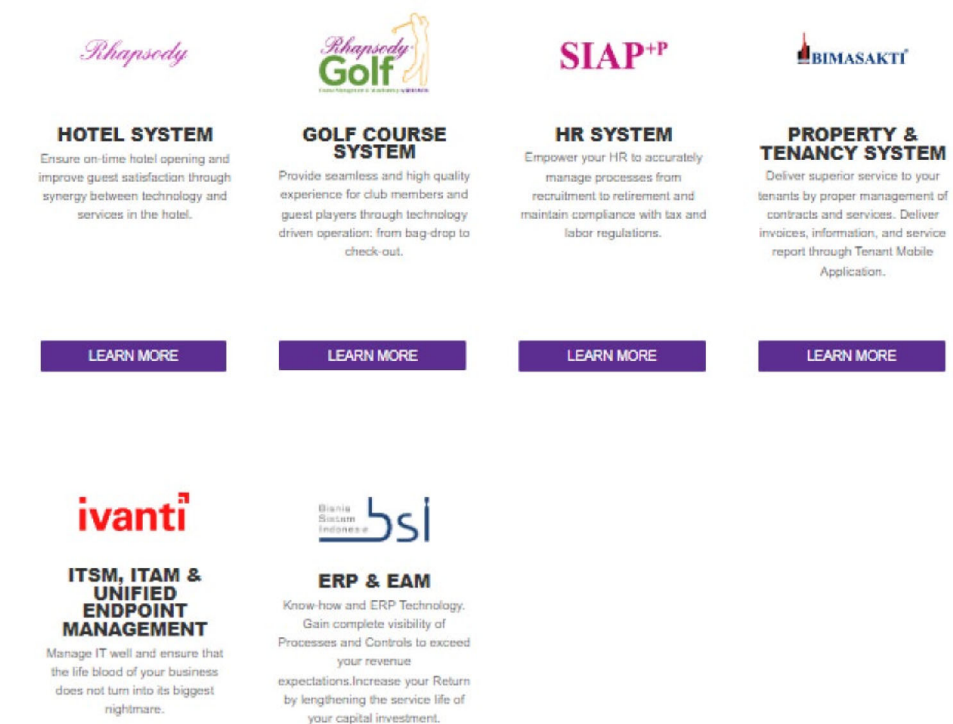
Rhapsody

Rhapsody Golf

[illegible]

SIAP$^{+P}$

BIMASAKTI

HOTEL SYSTEM

Ensure on-time hotel opening and improve guest satisfaction through synergy between technology and services in the hotel.

LEARN MORE

GOLF COURSE SYSTEM

Provide seamless and high quality experience for club members and guest players through technology driven operation: from bag-drop to check-out.

LEARN MORE

HR SYSTEM

Empower your HR to accurately manage processes from recruitment to retirement and maintain compliance with tax and labor regulations.

LEARN MORE

PROPERTY & TENANCY SYSTEM

Deliver superior service to your tenants by proper management of contracts and services. Deliver invoices, information, and service report through Tenant Mobile Application.

LEARN MORE

ivanti

ITSM, ITAM & UNIFIED ENDPOINT MANAGEMENT

Manage IT well and ensure that the life blood of your business does not turn into its biggest nightmare.

Bisnis Sistem Indonesia bsi

ERP & EAM

Know-how and ERP Technology. Gain complete visibility of Processes and Controls to exceed your revenue expectations.Increase your Return by lengthening the service life of your capital investment.